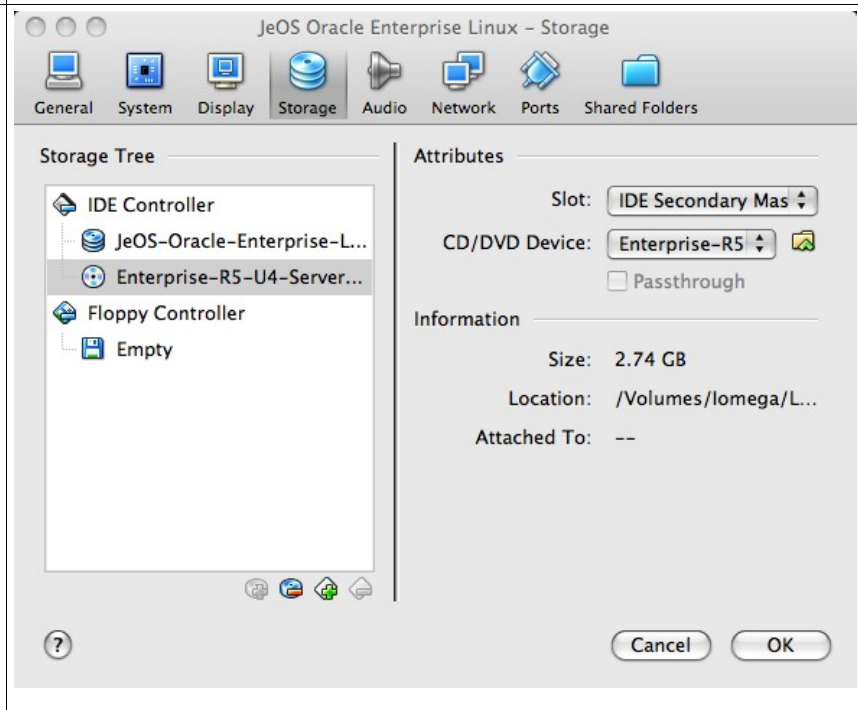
JeOS Oracle Enterprise Linux – Storage

General System Display Storage Audio Network Ports Shared Folders

Storage Tree

IDE Controller
JeOS-Oracle-Enterprise-L...
Enterprise-R5-U4-Server...
Floppy Controller
Empty

Attributes

Slot: IDE Secondary Mas
CD/DVD Device: Enterprise-R5
Passthrough

Information

Size: 2.74 GB
Location: /Volumes/Iomega/L...
Attached To: --

?

Cancel OK